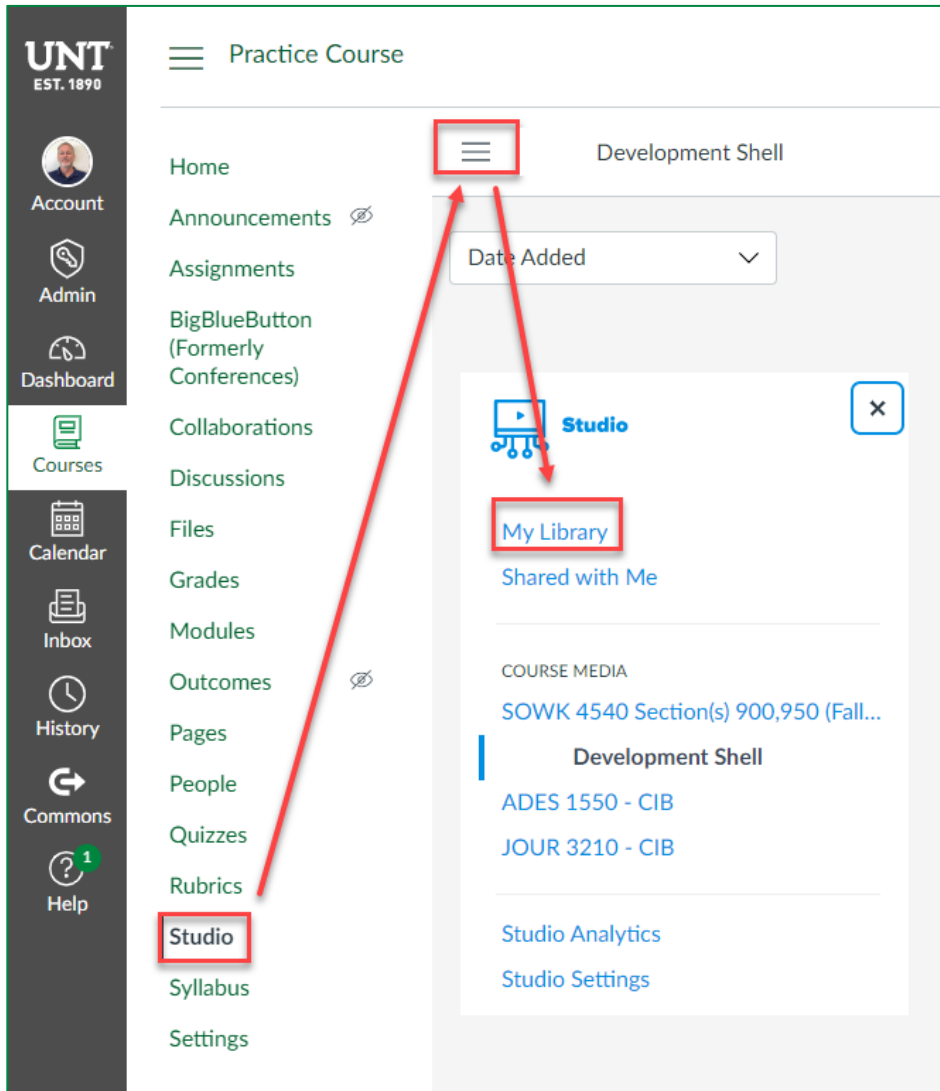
UNT
EST. 1890

Account

Admin

Dashboard

Courses

Calendar

Inbox

History

Commons

1
Help

Practice Course

Home
Announcements
Assignments
BigBlueButton (Formerly Conferences)
Collaborations
Discussions
Files
Grades
Modules
Outcomes
Pages
People
Quizzes
Rubrics
Studio
Syllabus
Settings

Development Shell

Date Added

Studio

My Library
Shared with Me

COURSE MEDIA
SOWK 4540 Section(s) 900,950 (Fall...
Development Shell
ADES 1550 - CIB
JOUR 3210 - CIB

Studio Analytics
Studio Settings